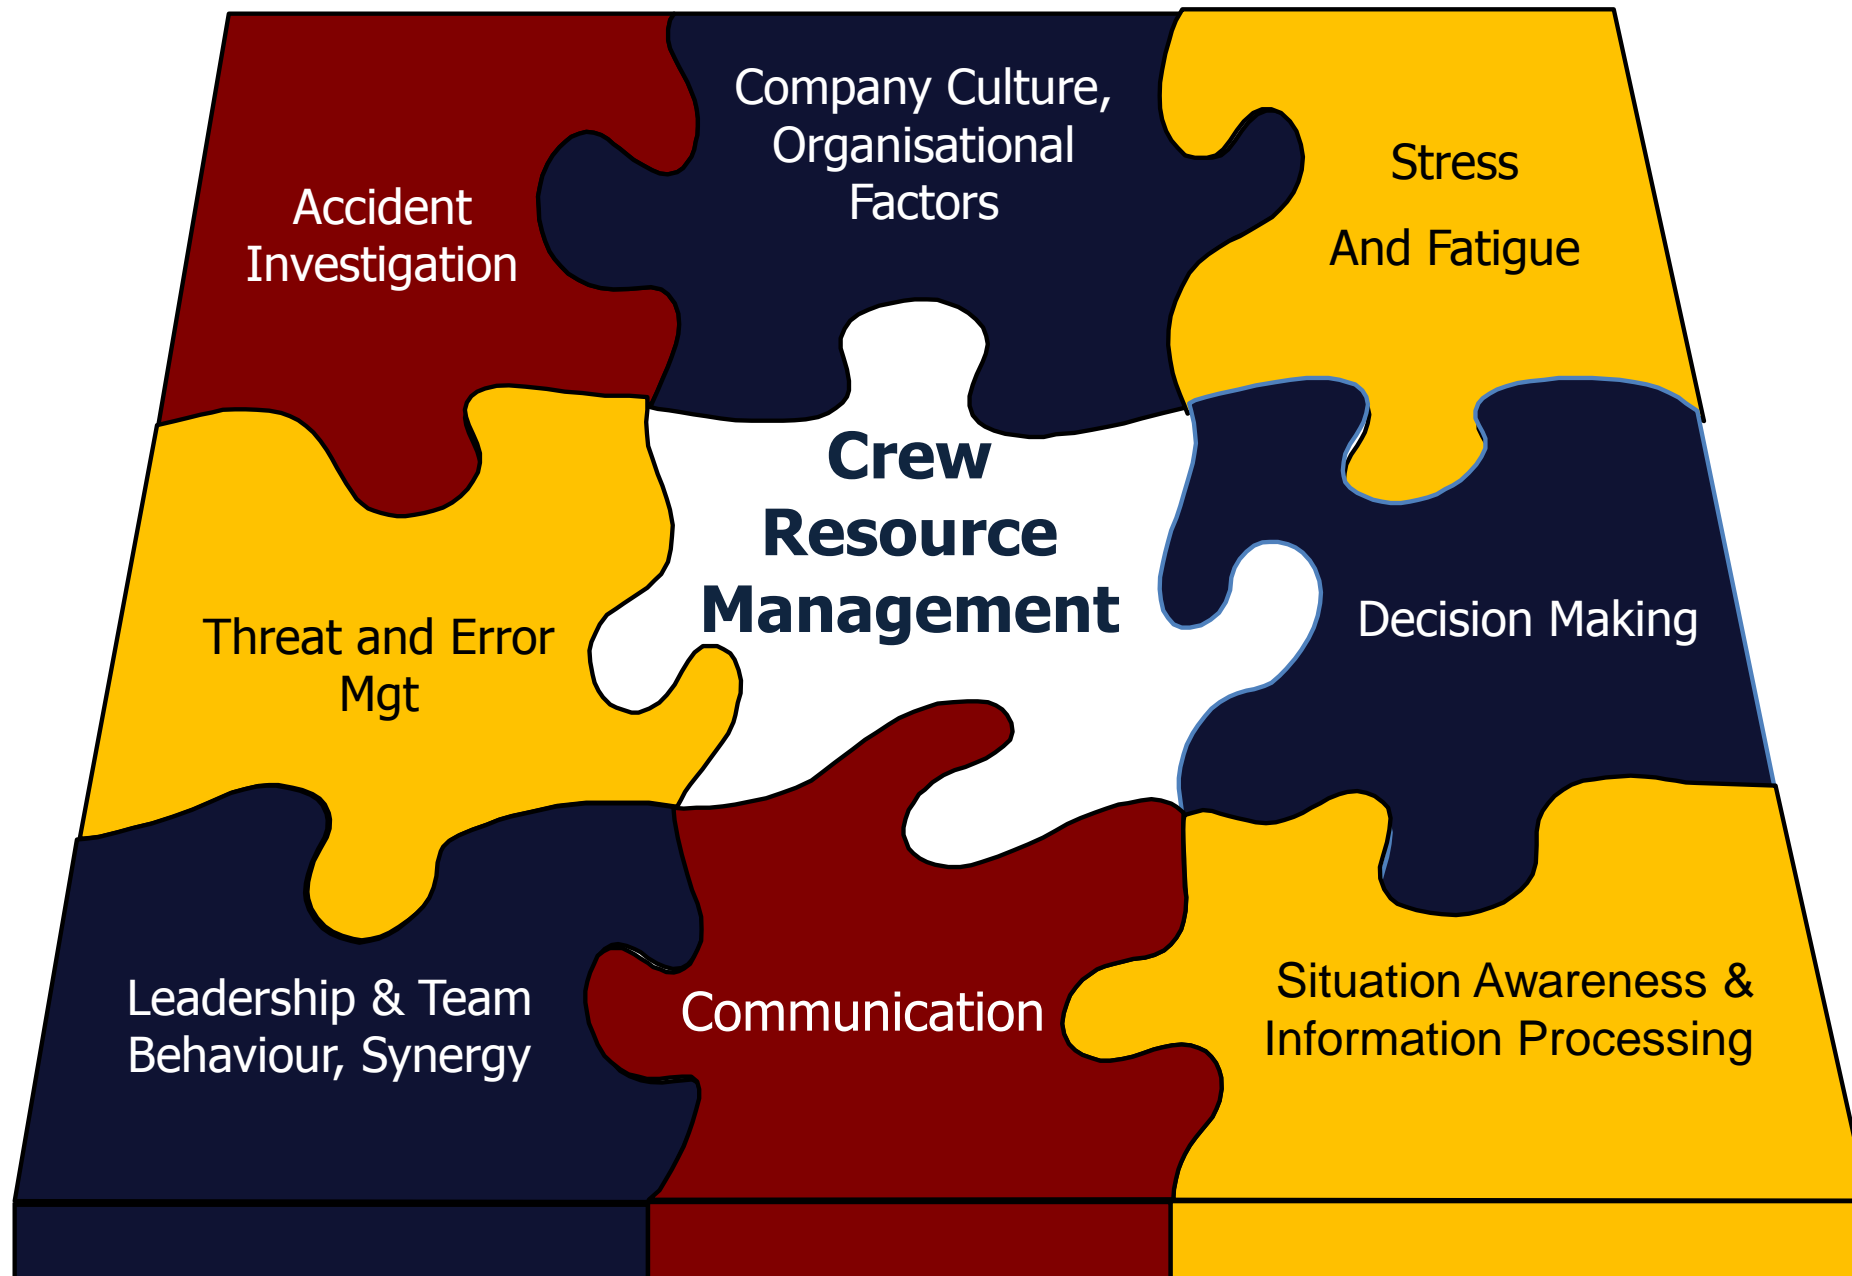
Accident Investigation

Company Culture, Organisational Factors

Stress

And Fatigue

Threat and Error Mgt

Crew Resource Management

Decision Making

Leadership & Team Behaviour, Synergy

Communication

Situation Awareness & Information Processing